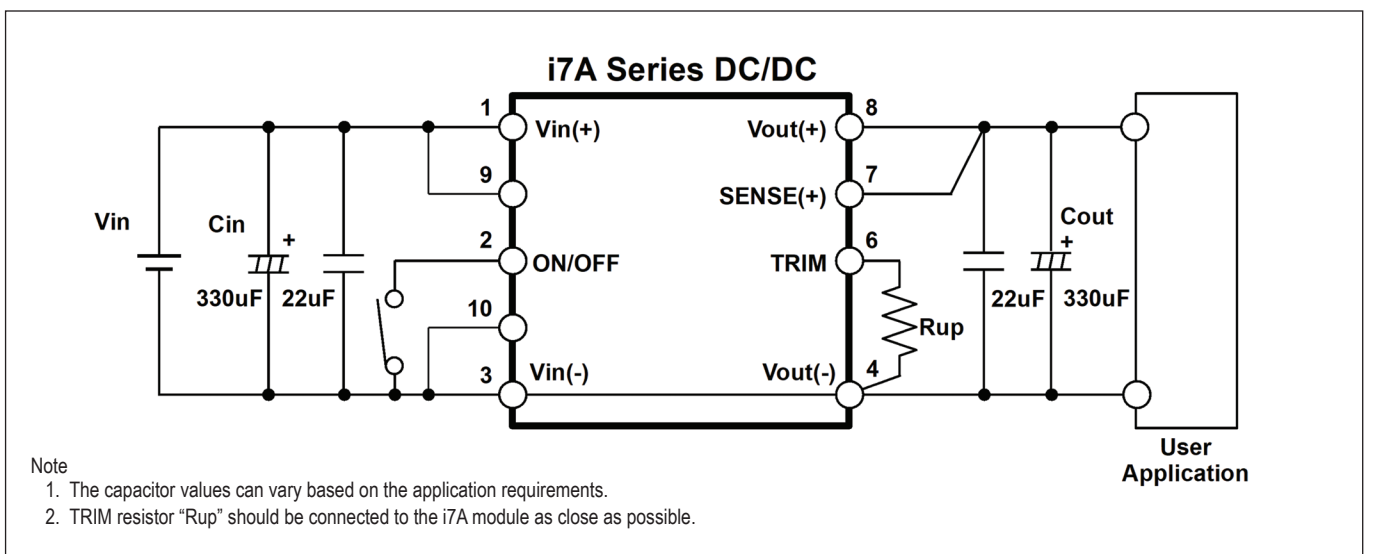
i7A Series DC/DC

Vin

Cin

330uF

22uF

1 Vin(+)

9

2 ON/OFF

10

3 Vin(-)

Vout(+) 8

SENSE(+) 7

TRIM 6

Rup

Vout(-) 4

22uF

Cout

330uF

User Application

Note
1. The capacitor values can vary based on the application requirements.
2. TRIM resistor “Rup” should be connected to the i7A module as close as possible.